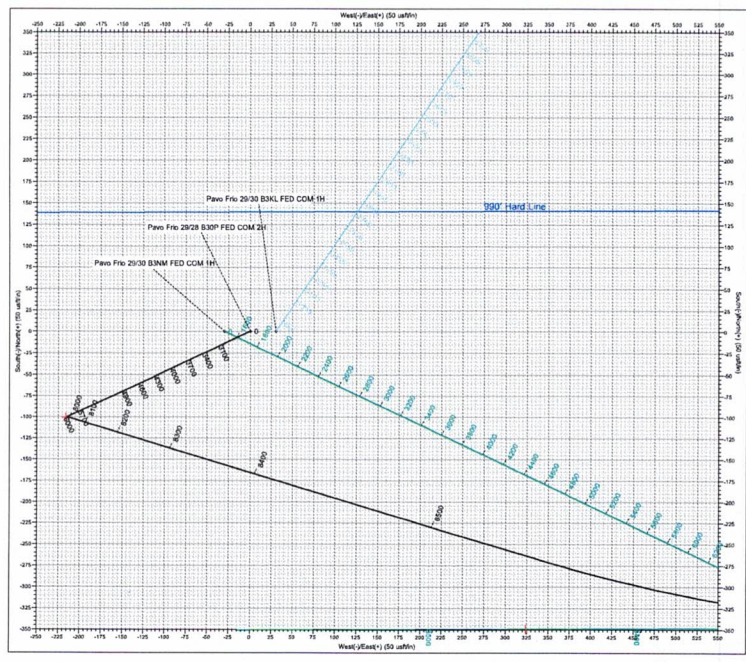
West(-)/East(+) (50 usft/in)

-250 -225 -200 -175 -150 -125 -100 -75 -50 -25 0 25 50 75 100 125 150 175 200 225 250 275 300 325 350 375 400 425 450 475 500 525 550

350 325 300 275 250 225 200 175 150 125 100 75 50 25 0 -25 -50 -75 -100 -125 -150 -175 -200 -225 -250 -275 -300 -325 -350

Pavo Frio 29/30 B3KL FED COM 1H

Pavo Frio 29/28 B30P FED COM 2H

Pavo Frio 29/30 B3NM FED COM 1H

990' Hard Line

South(-)/North(+) (50 usft/in)

South(-)/North(+) (50 usft/in)

8100 8200 8300 8400 8500 7700 7800 7900 8000 7600 7500 8600 1800 2000 2200 2400 2600 2800 3000 3200 3400 3600 3800 4000 4200 4400 4600 4800 5000 5200 5400 5600 5800 6000

West(-)/East(+) (50 usft/in)